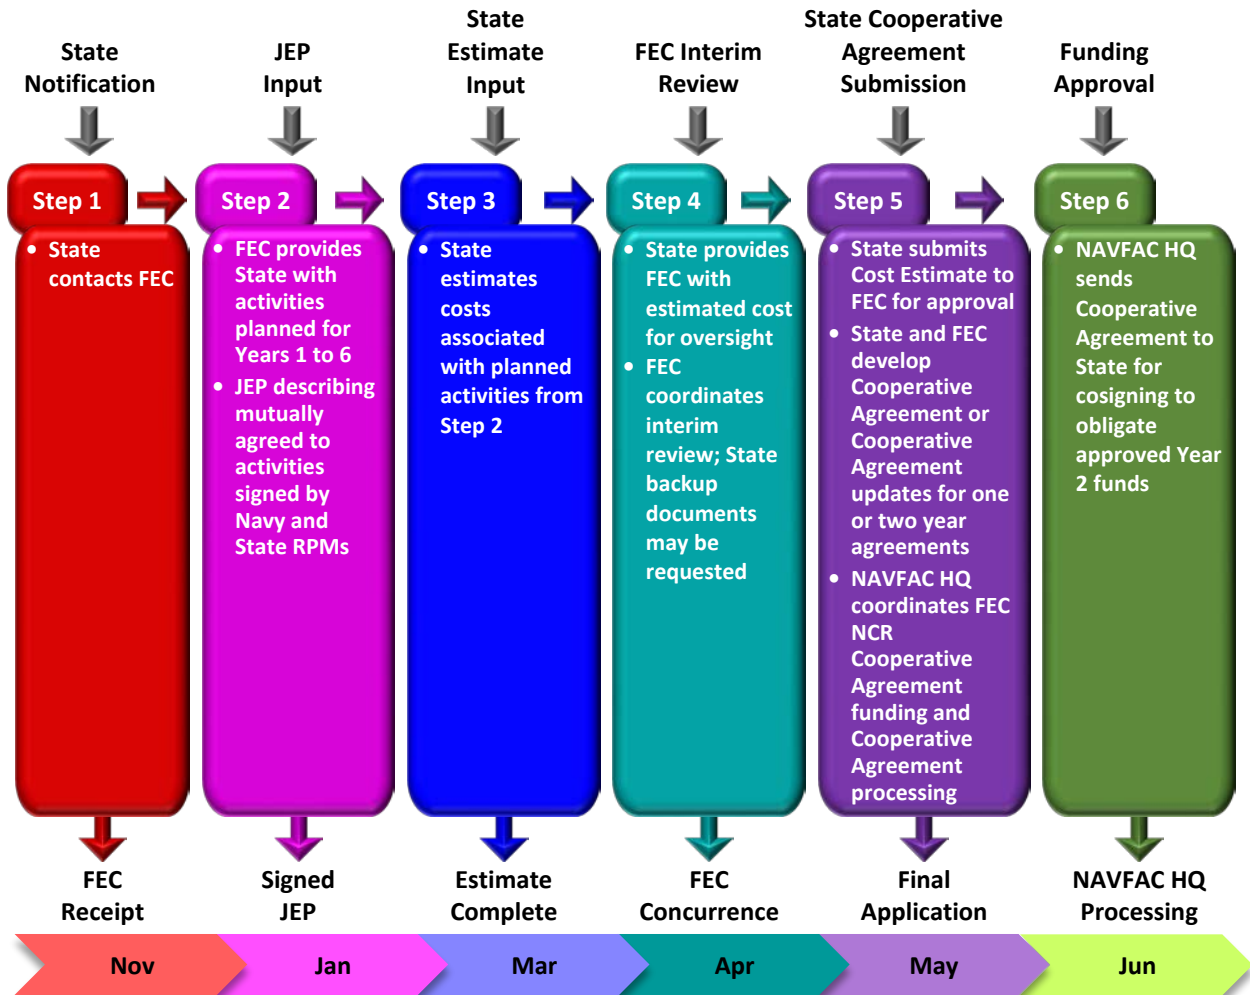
State Notification

JEP Input

State Estimate Input

FEC Interim Review

State Cooperative Agreement Submission

Funding Approval

Step 1
• State contacts FEC

Step 2
• FEC provides State with activities planned for Years 1 to 6
• JEP describing mutually agreed to activities signed by Navy and State RPMs

Step 3
• State estimates costs associated with planned activities from Step 2

Step 4
• State provides FEC with estimated cost for oversight
• FEC coordinates interim review; State backup documents may be requested

Step 5
• State submits Cost Estimate to FEC for approval
• State and FEC develop Cooperative Agreement or Cooperative Agreement updates for one or two year agreements
• NAVFAC HQ coordinates FEC NCR Cooperative Agreement funding and Cooperative Agreement processing

Step 6
• NAVFAC HQ sends Cooperative Agreement to State for cosigning to obligate approved Year 2 funds

FEC Receipt

Signed JEP

Estimate Complete

FEC Concurrence

Final Application

NAVFAC HQ Processing

Nov

Jan

Mar

Apr

May

Jun